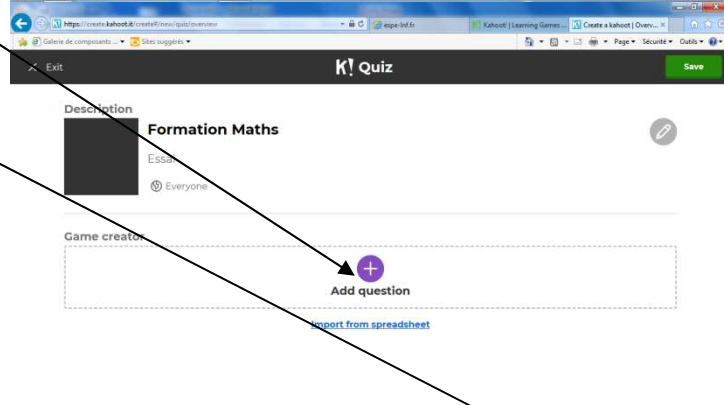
https://create.kahoot.it/create#/new/quiz/overview
espe-lnf.fr
Kahoot! | Learning Games ...
Create a kahoot | Overv... ×
Galerie de composants ... ▾
Sites suggérés ▾
Page ▾ Sécurité ▾ Outils ▾

× Exit
K! Quiz
Save

Description
Formation Maths
Essai
Everyone

Game creator
Add question
Import from spreadsheet